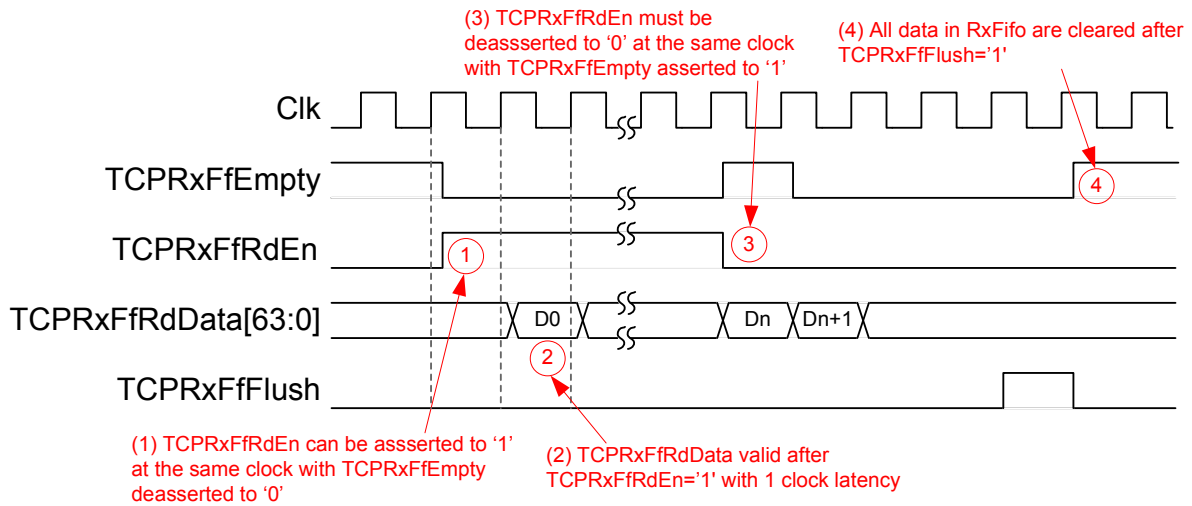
(3) TCPRxFfRdEn must be deasssserted to '0' at the same clock with TCPRxFfEmpty asserted to '1'

(4) All data in RxFifo are cleared after TCPRxFfFlush='1'

Clk

TCPRxFfEmpty

TCPRxFfRdEn

TCPRxFfRdData[63:0]

TCPRxFfFlush

D0

Dn

Dn+1

1

2

3

4

(1) TCPRxFfRdEn can be assserted to '1' at the same clock with TCPRxFfEmpty deasserted to '0'

(2) TCPRxFfRdData valid after TCPRxFfRdEn='1' with 1 clock latency